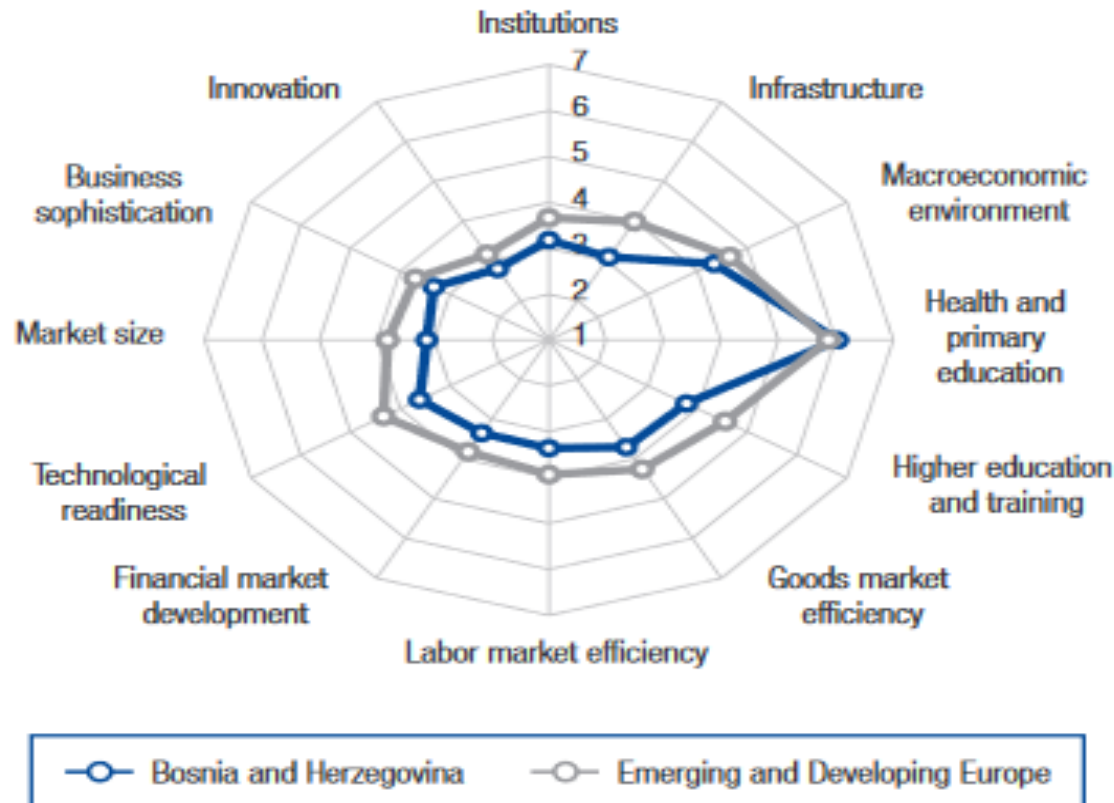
Institutions
7
6
5
4
3
2
1
Infrastructure
Macroeconomic environment
Health and primary education
Higher education and training
Goods market efficiency
Labor market efficiency
Financial market development
Technological readiness
Market size
Business sophistication
Innovation

Bosnia and Herzegovina
Emerging and Developing Europe